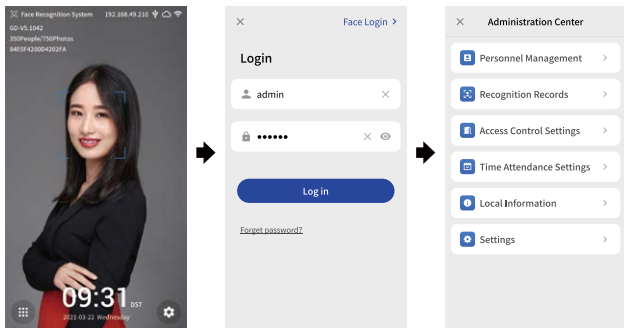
Face Recognition System 192.168.49.210
GD-V5.1042
350People/750Photos
84E0F4200D4202FA
09:31 DST
2021-03-22 Wednesday

Face Login >
Login
admin
••••••
Log in
Forget password?

Administration Center
Personnel Management
Recognition Records
Access Control Settings
Time Attendance Settings
Local Information
Settings